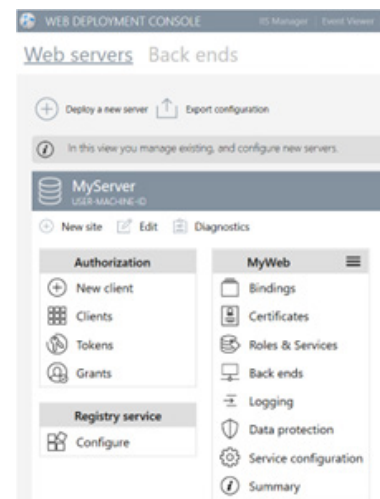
WEB DEPLOYMENT CONSOLE IIS Manager Event Viewer

Web servers Back ends

Deploy a new server Export configuration

In this view you manage existing, and configure new servers.

MyServer
USER-MACHINE-ID

New site Edit Diagnostics

Authorization
New client
Clients
Tokens
Grants

Registry service
Configure

MyWeb
Bindings
Certificates
Roles & Services
Back ends
Logging
Data protection
Service configuration
Summary